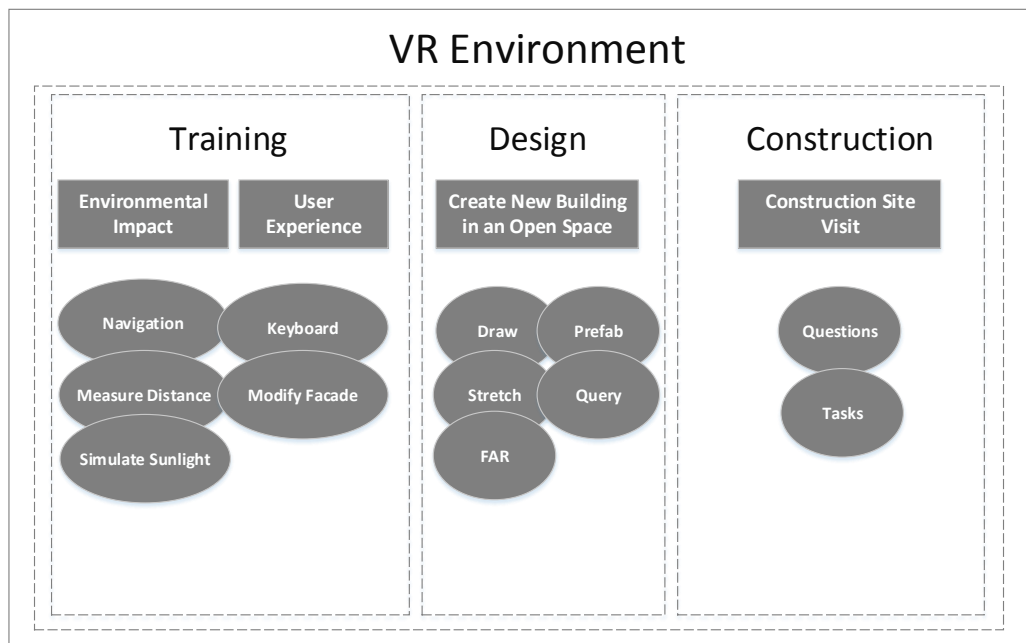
VR Environment

Training

Environmental Impact

User Experience

Navigation

Keyboard

Measure Distance

Modify Facade

Simulate Sunlight

Design

Create New Building in an Open Space

Draw

Prefab

Stretch

Query

FAR

Construction

Construction Site Visit

Questions

Tasks